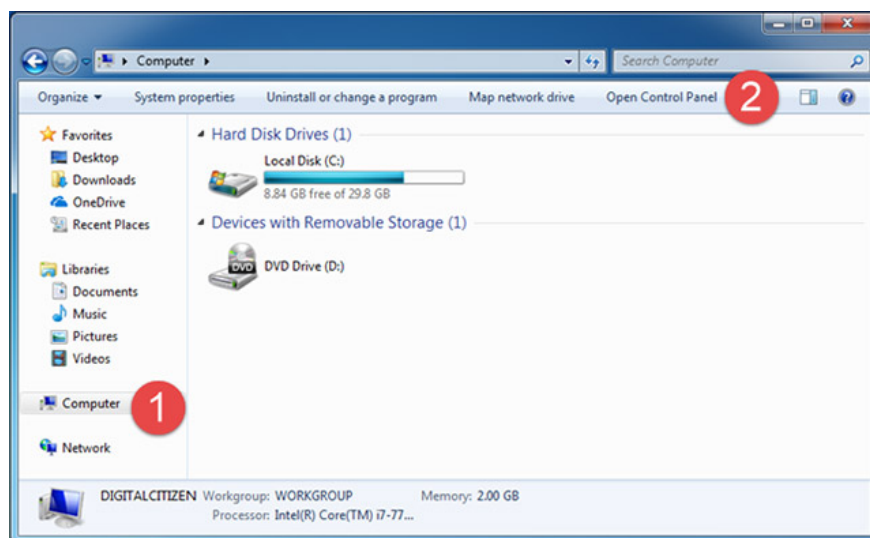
Computer ▸

Search Computer

Organize ▾ System properties Uninstall or change a program Map network drive Open Control Panel

2

Favorites
Desktop
Downloads
OneDrive
Recent Places

Libraries
Documents
Music
Pictures
Videos

Computer

1

Network

Hard Disk Drives (1)

Local Disk (C:)
8.84 GB free of 29.8 GB

Devices with Removable Storage (1)

DVD

DVD Drive (D:)

DIGITALCITIZEN Workgroup: WORKGROUP Memory: 2.00 GB
Processor: Intel(R) Core(TM) i7-77...